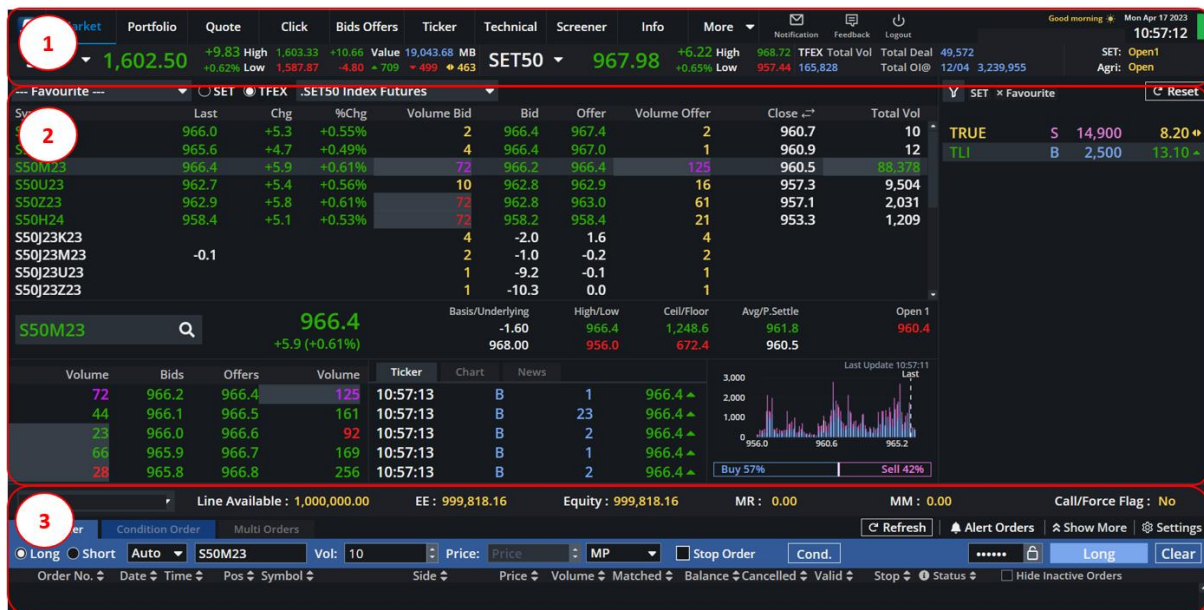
1 Market | Portfolio | Quote | Click | Bids Offers | Ticker | Technical | Screener | Info | More | Notification | Feedback | Logout | Good morning | Mon Apr 17 2023 10:57:12

1,602.50 | +9.83 +0.62% | High 1,603.33 Low 1,587.87 | +10.66 -4.80 | Value 19,043.68 MB ▲709 ▼499 ◆463 | SET50 | 967.98 | +6.22 +0.65% | High 968.72 Low 957.44 | TFEX Total Vol 165,828 | Total Deal 49,572 | Total OI@ 12/04 3,239,955 | SET: Open1 | Agri: Open

2

--- Favourite --- | ○ SET ◉ TFEX | .SET50 Index Futures

| Symbol | Last | Chg | %Chg | Volume Bid | Bid | Offer | Volume Offer | Close | Total Vol |
|---|---|---|---|---|---|---|---|---|---|
| | 966.0 | +5.3 | +0.55% | 2 | 966.4 | 967.4 | 2 | 960.7 | 10 |
| | 965.6 | +4.7 | +0.49% | 4 | 966.4 | 967.0 | 1 | 960.9 | 12 |
| S50M23 | 966.4 | +5.9 | +0.61% | 72 | 966.2 | 966.4 | 125 | 960.5 | 88,378 |
| S50U23 | 962.7 | +5.4 | +0.56% | 10 | 962.8 | 962.9 | 16 | 957.3 | 9,504 |
| S50Z23 | 962.9 | +5.8 | +0.61% | 72 | 962.8 | 963.0 | 61 | 957.1 | 2,031 |
| S50H24 | 958.4 | +5.1 | +0.53% | 72 | 958.2 | 958.4 | 21 | 953.3 | 1,209 |
| S50J23K23 | | | | 4 | -2.0 | 1.6 | 4 | | |
| S50J23M23 | -0.1 | | | 2 | -1.0 | -0.2 | 2 | | |
| S50J23U23 | | | | 1 | -9.2 | -0.1 | 1 | | |
| S50J23Z23 | | | | 1 | -10.3 | 0.0 | 1 | | |

SET × Favourite | Reset
TRUE S 14,900 8.20
TLI B 2,500 13.10

S50M23 | 966.4 | +5.9 (+0.61%)
Basis/Underlying -1.60 968.00 | High/Low 966.4 956.0 | Ceil/Floor 1,248.6 672.4 | Avg/P.Settle 961.8 960.5 | Open 1 960.4

| Volume | Bids | Offers | Volume |
|---|---|---|---|
| 72 | 966.2 | 966.4 | 125 |
| 44 | 966.1 | 966.5 | 161 |
| 23 | 966.0 | 966.6 | 92 |
| 66 | 965.9 | 966.7 | 169 |
| 28 | 965.8 | 966.8 | 256 |

Ticker | Chart | News
10:57:13 B 1 966.4
10:57:13 B 23 966.4
10:57:13 B 2 966.4
10:57:13 B 1 966.4
10:57:13 B 2 966.4

Last Update 10:57:11 | Last | 3,000 | 2,000 | 1,000 | 0 | 956.0 | 960.6 | 965.2 | Buy 57% | Sell 42%

3

Line Available : 1,000,000.00 | EE : 999,818.16 | Equity : 999,818.16 | MR : 0.00 | MM : 0.00 | Call/Force Flag : No

Order | Condition Order | Multi Orders | Refresh | Alert Orders | Show More | Settings

◉ Long ○ Short | Auto | S50M23 | Vol: 10 | Price: Price | MP | Stop Order | Cond. | •••••• | Long | Clear

Order No. | Date | Time | Pos | Symbol | Side | Price | Volume | Matched | Balance | Cancelled | Valid | Stop | Status | Hide Inactive Orders